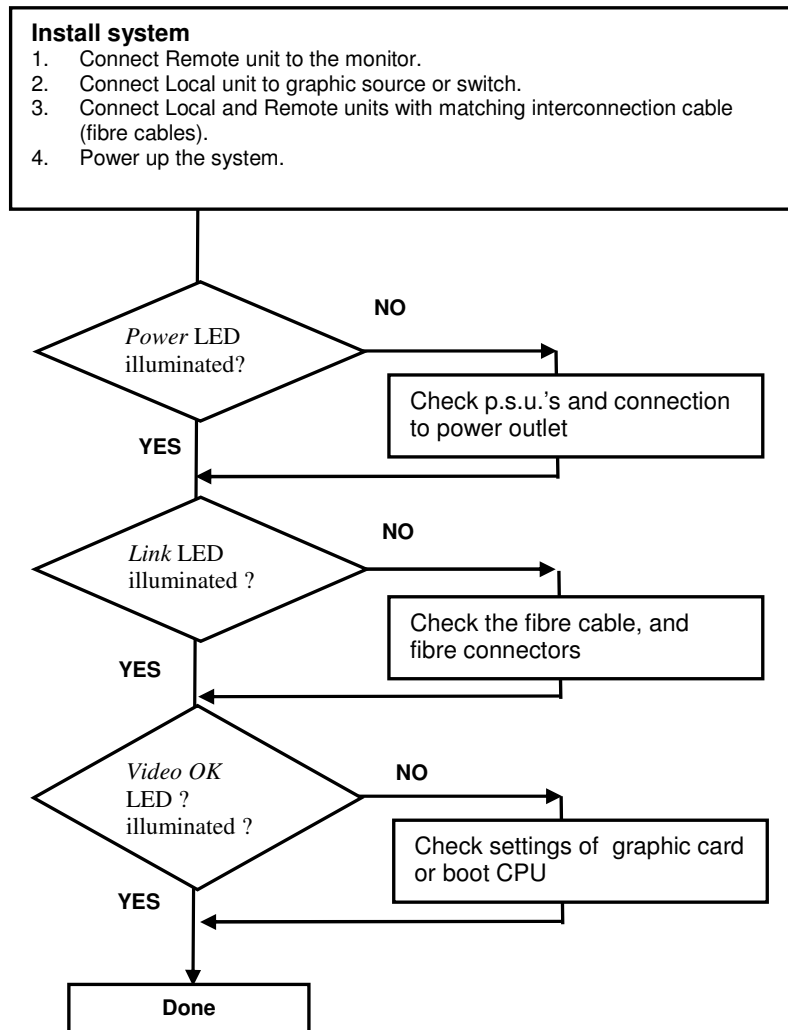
**Install system**

1. Connect Remote unit to the monitor.
2. Connect Local unit to graphic source or switch.
3. Connect Local and Remote units with matching interconnection cable (fibre cables).
4. Power up the system.

*Power* LED illuminated?

NO

Check p.s.u.'s and connection to power outlet

YES

*Link* LED illuminated ?

NO

Check the fibre cable, and fibre connectors

YES

*Video OK* LED ? illuminated ?

NO

Check settings of graphic card or boot CPU

YES

Done